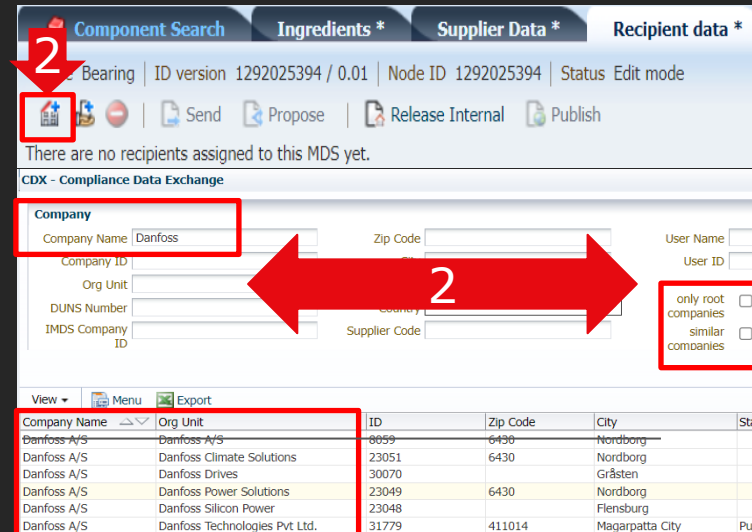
Component Search | Ingredients * | Supplier Data * | Recipient data *

2

Bearing | ID version 1292025394 / 0.01 | Node ID 1292025394 | Status Edit mode

Send | Propose | Release Internal | Publish

There are no recipients assigned to this MDS yet.

CDX - Compliance Data Exchange

Company

Company Name Danfoss

Company ID

Org Unit

DUNS Number

IMDS Company ID

Zip Code

Country

Supplier Code

User Name

User ID

only root companies

similar companies

2

View ▾ | Menu | Export

| Company Name | Org Unit | ID | Zip Code | City | Sta |
|---|---|---|---|---|---|
| Danfoss A/S | Danfoss A/S | 8059 | 6430 | Nordborg | |
| Danfoss A/S | Danfoss Climate Solutions | 23051 | 6430 | Nordborg | |
| Danfoss A/S | Danfoss Drives | 30070 | | Gråsten | |
| Danfoss A/S | Danfoss Power Solutions | 23049 | 6430 | Nordborg | |
| Danfoss A/S | Danfoss Silicon Power | 23048 | | Flensburg | |
| Danfoss A/S | Danfoss Technologies Pvt Ltd. | 31779 | 411014 | Magarpatta City | Pu |